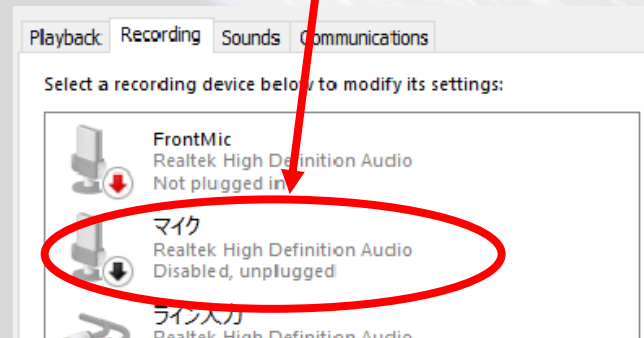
Playback Recording Sounds Communications

Select a recording device below to modify its settings:

FrontMic
Realtek High Definition Audio
Not plugged in

マイク
Realtek High Definition Audio
Disabled, unplugged

ライン入力
Realtek High Definition Audio